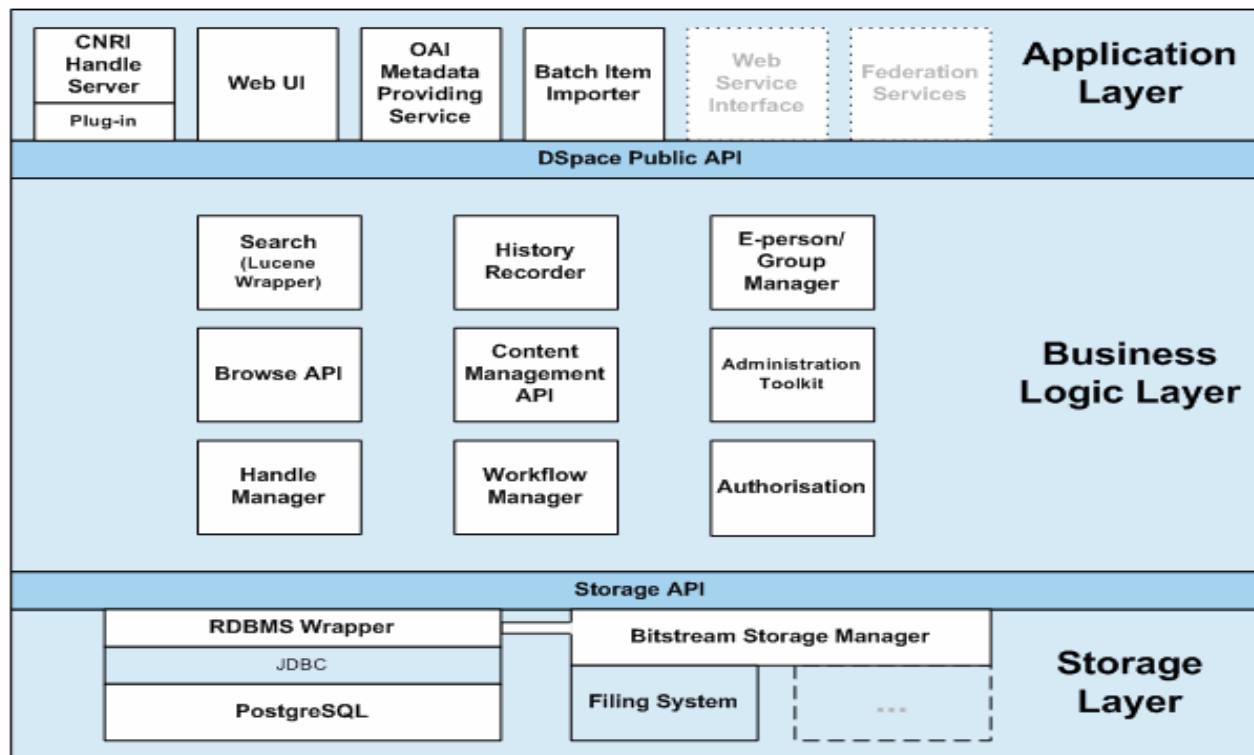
CNRI Handle Server

Plug-in

Web UI

OAI Metadata Providing Service

Batch Item Importer

Web Service Interface

Federation Services

Application Layer

DSpace Public API

Search (Lucene Wrapper)

History Recorder

E-person/ Group Manager

Browse API

Content Management API

Administration Toolkit

Business Logic Layer

Handle Manager

Workflow Manager

Authorisation

Storage API

RDBMS Wrapper

JDBC

PostgreSQL

Bitstream Storage Manager

Filing System

...

Storage Layer